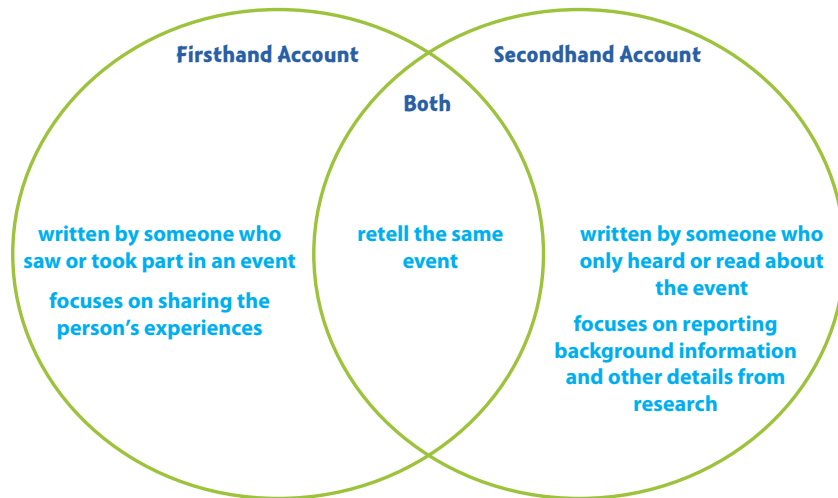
Firsthand Account

Secondhand Account

Both

written by someone who saw or took part in an event

focuses on sharing the person's experiences

retell the same event

written by someone who only heard or read about the event

focuses on reporting background information and other details from research